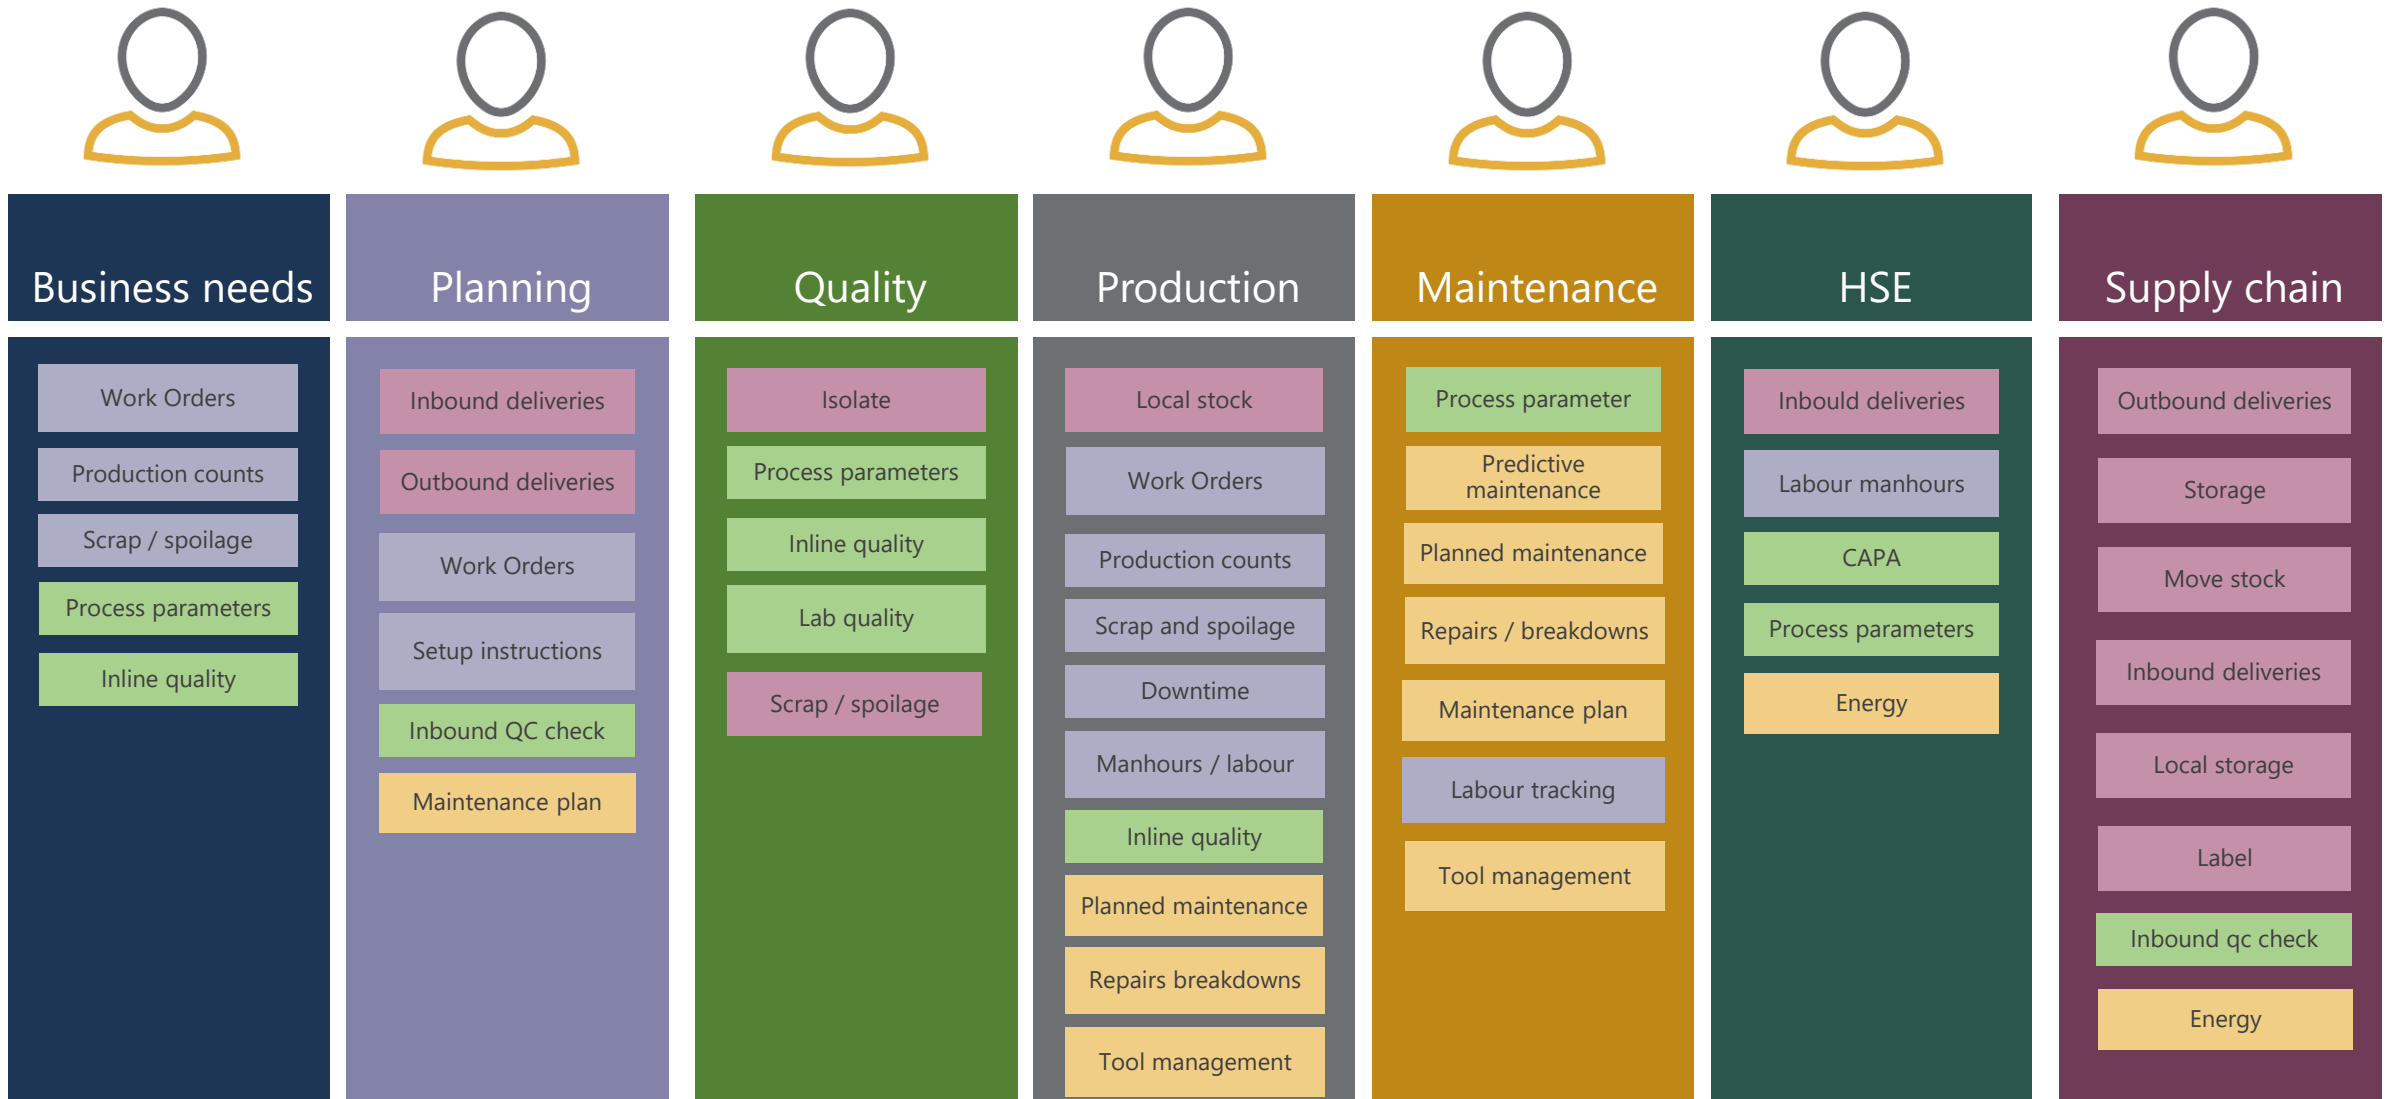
Business needs

Work Orders

Production counts

Scrap / spoilage

Process parameters

Inline quality

Planning

Inbound deliveries

Outbound deliveries

Work Orders

Setup instructions

Inbound QC check

Maintenance plan

Quality

Isolate

Process parameters

Inline quality

Lab quality

Scrap / spoilage

Production

Local stock

Work Orders

Production counts

Scrap and spoilage

Downtime

Manhours / labour

Inline quality

Planned maintenance

Repairs breakdowns

Tool management

Maintenance

Process parameter

Predictive maintenance

Planned maintenance

Repairs / breakdowns

Maintenance plan

Labour tracking

Tool management

HSE

Inbould deliveries

Labour manhours

CAPA

Process parameters

Energy

Supply chain

Outbound deliveries

Storage

Move stock

Inbound deliveries

Local storage

Label

Inbound qc check

Energy